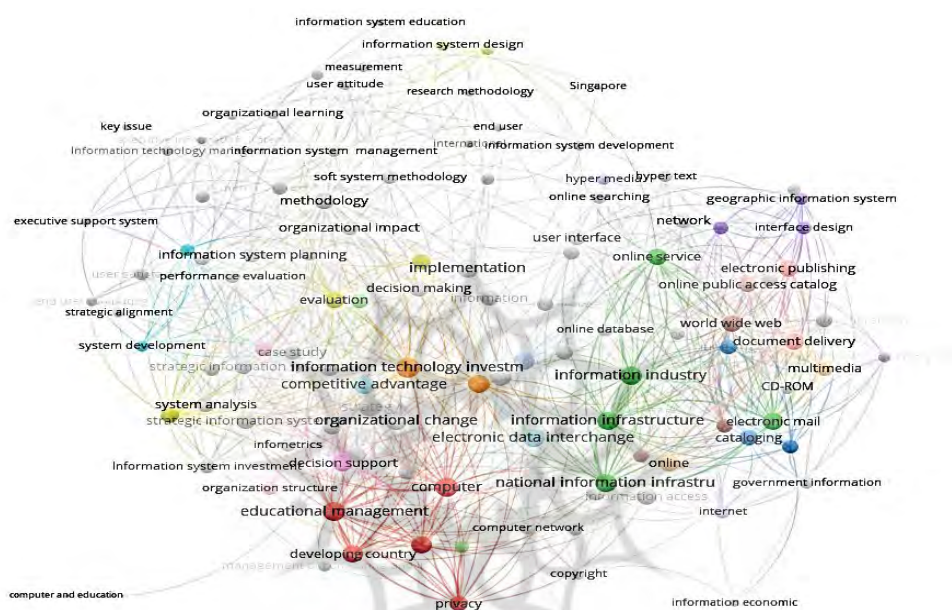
information system education
information system design
measurement
user attitude
research methodology
Singapore
organizational learning
key issue
end user
information technology man
information system management
internat
information system development
soft system methodology
hyper media
hyper text
online searching
geographic information system
methodology
executive support system
network
interface design
organizational impact
user interface
information system planning
online service
implementation
electronic publishing
performance evaluation
decision making
online public access catalog
evaluation
information
strategic alignment
world wide web
online database
system development
document delivery
case study
strategic information
information technology investm
multimedia
information industry
competitive advantage
CD-ROM
system analysis
organizational change
information infrastructure
strategic information syst
electronic mail
electronic data interchange
cataloging
infometrics
Information system investme
decision support
online
organization structure
computer
national information infrastru
government information
information access
educational management
internet
computer network
developing country
management
copyright
computer and education
privacy
information economic